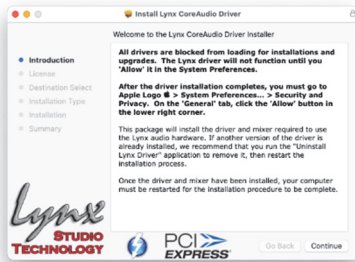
Install Lynx CoreAudio Driver

Welcome to the Lynx CoreAudio Driver Installer

Introduction
License
Destination Select
Installation Type
Installation
Summary

All drivers are blocked from loading for installations and upgrades. The Lynx driver will not function until you 'Allow' it in the System Preferences.

After the driver installation completes, you must go to Apple Logo  > System Preferences... > Security and Privacy. On the 'General' tab, click the 'Allow' button in the lower right corner.

This package will install the driver and mixer required to use the Lynx audio hardware. If another version of the driver is already installed, we recommend that you run the "Uninstall Lynx Driver" application to remove it, then restart the installation process.

Once the driver and mixer have been installed, your computer must be restarted for the installation procedure to be complete.

Lynx
STUDIO TECHNOLOGY

PCI EXPRESS

Go Back
Continue